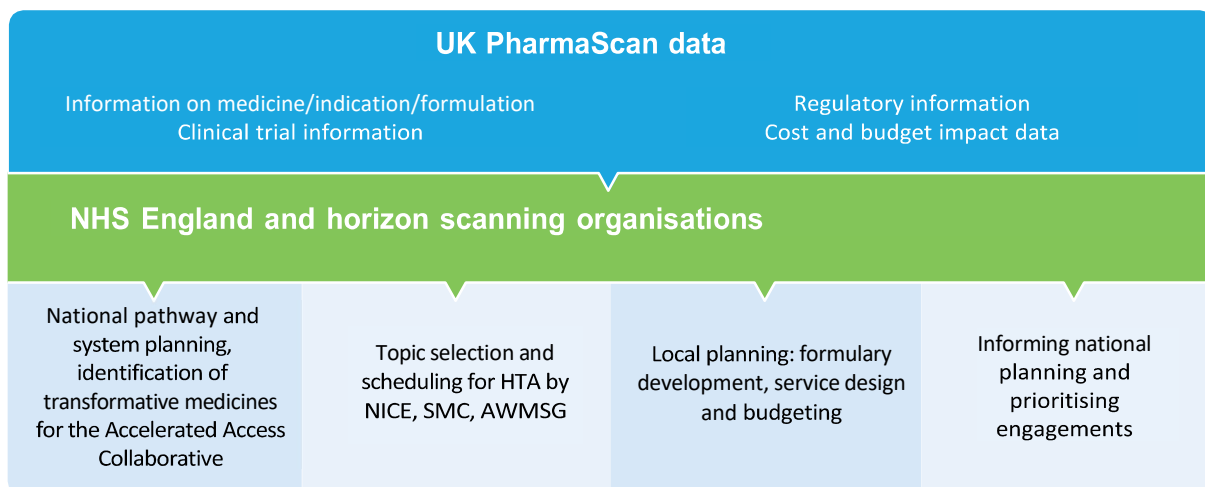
UK PharmaScan data

Information on medicine/indication/formulation
Clinical trial information

Regulatory information
Cost and budget impact data

NHS England and horizon scanning organisations

National pathway and system planning, identification of transformative medicines for the Accelerated Access Collaborative

Topic selection and scheduling for HTA by NICE, SMC, AWMSG

Local planning: formulary development, service design and budgeting

Informing national planning and prioritising engagements